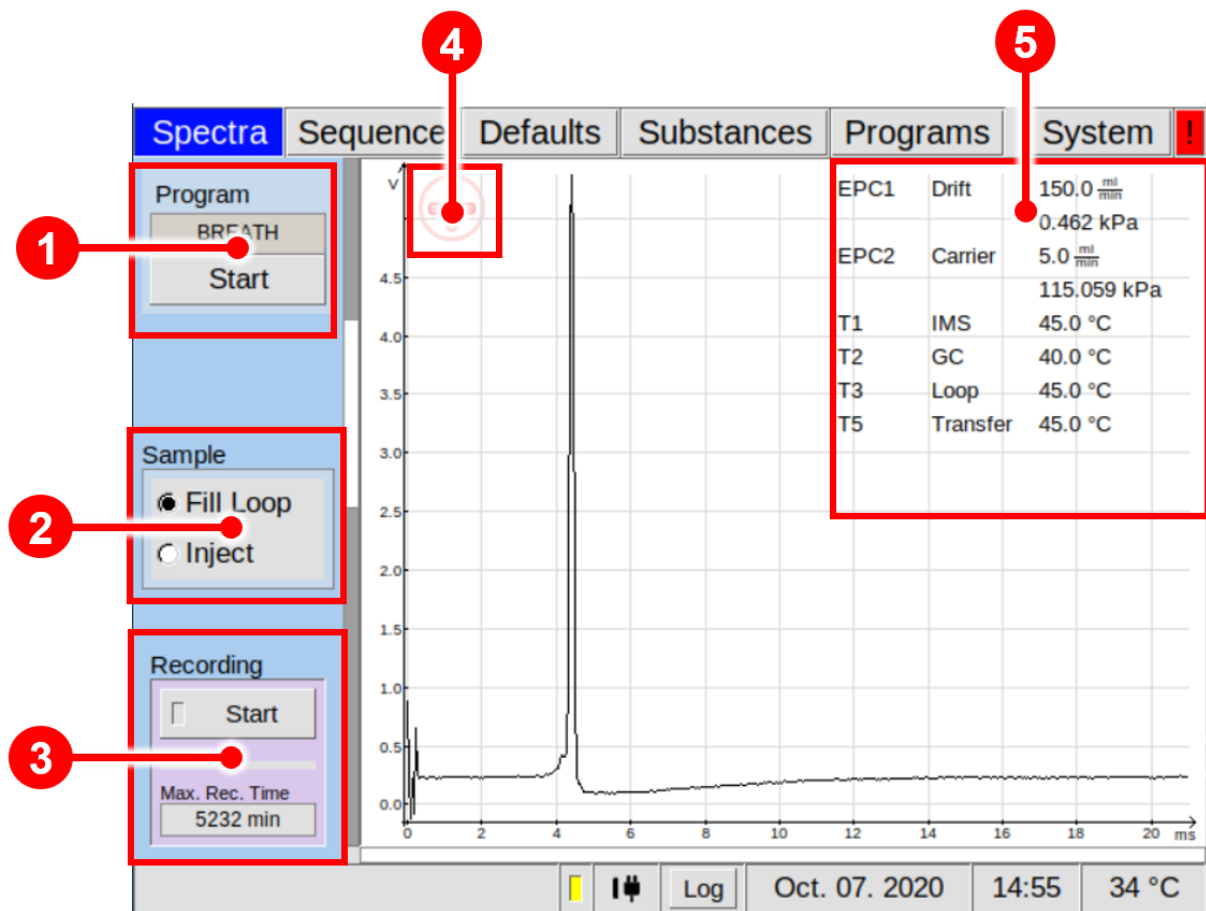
4
5
Spectra Sequence Defaults Substances Programs System !

1
Program
BREATH
Start

2
Sample
Fill Loop
Inject

3
Recording
Start
Max. Rec. Time
5232 min

V
4.5
4.0
3.5
3.0
2.5
2.0
1.5
1.0
0.5
0.0
0 2 4 6 8 10 12 14 16 18 20 ms

| | | |
|---|---|---|
| EPC1 | Drift | 150.0 $\frac{ml}{min}$ |
| | | 0.462 kPa |
| EPC2 | Carrier | 5.0 $\frac{ml}{min}$ |
| | | 115.059 kPa |
| T1 | IMS | 45.0 °C |
| T2 | GC | 40.0 °C |
| T3 | Loop | 45.0 °C |
| T5 | Transfer | 45.0 °C |

Log Oct. 07. 2020 14:55 34 °C